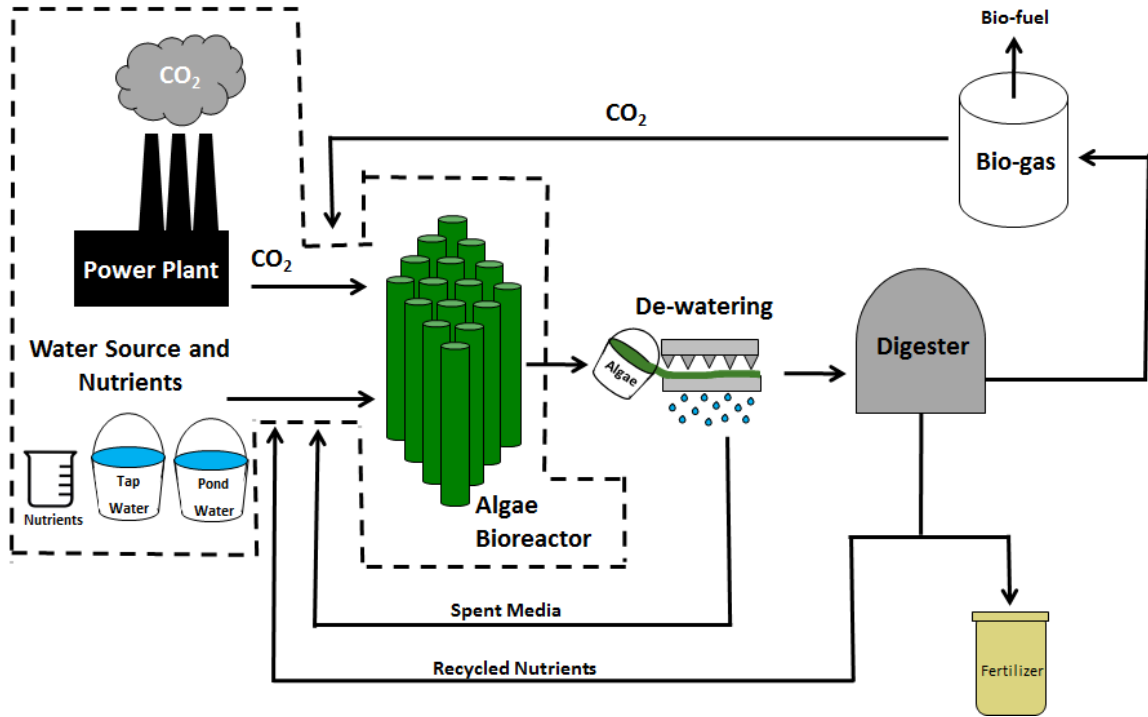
$CO_2$

Bio-fuel

$CO_2$

Bio-gas

Power Plant

$CO_2$

De-watering

Algae

Digester

Water Source and Nutrients

Nutrients

Tap Water

Pond Water

Algae Bioreactor

Spent Media

Recycled Nutrients

Fertilizer